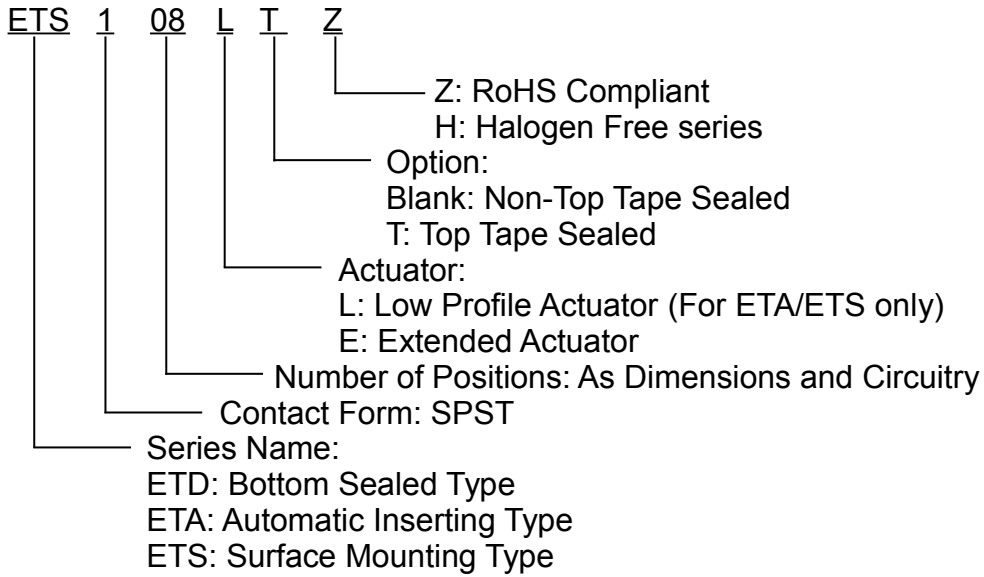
ETS 1 08 L T Z

Z: RoHS Compliant
H: Halogen Free series

Option:
Blank: Non-Top Tape Sealed
T: Top Tape Sealed

Actuator:
L: Low Profile Actuator (For ETA/ETS only)
E: Extended Actuator

Number of Positions: As Dimensions and Circuitry

Contact Form: SPST

Series Name:
ETD: Bottom Sealed Type
ETA: Automatic Inserting Type
ETS: Surface Mounting Type